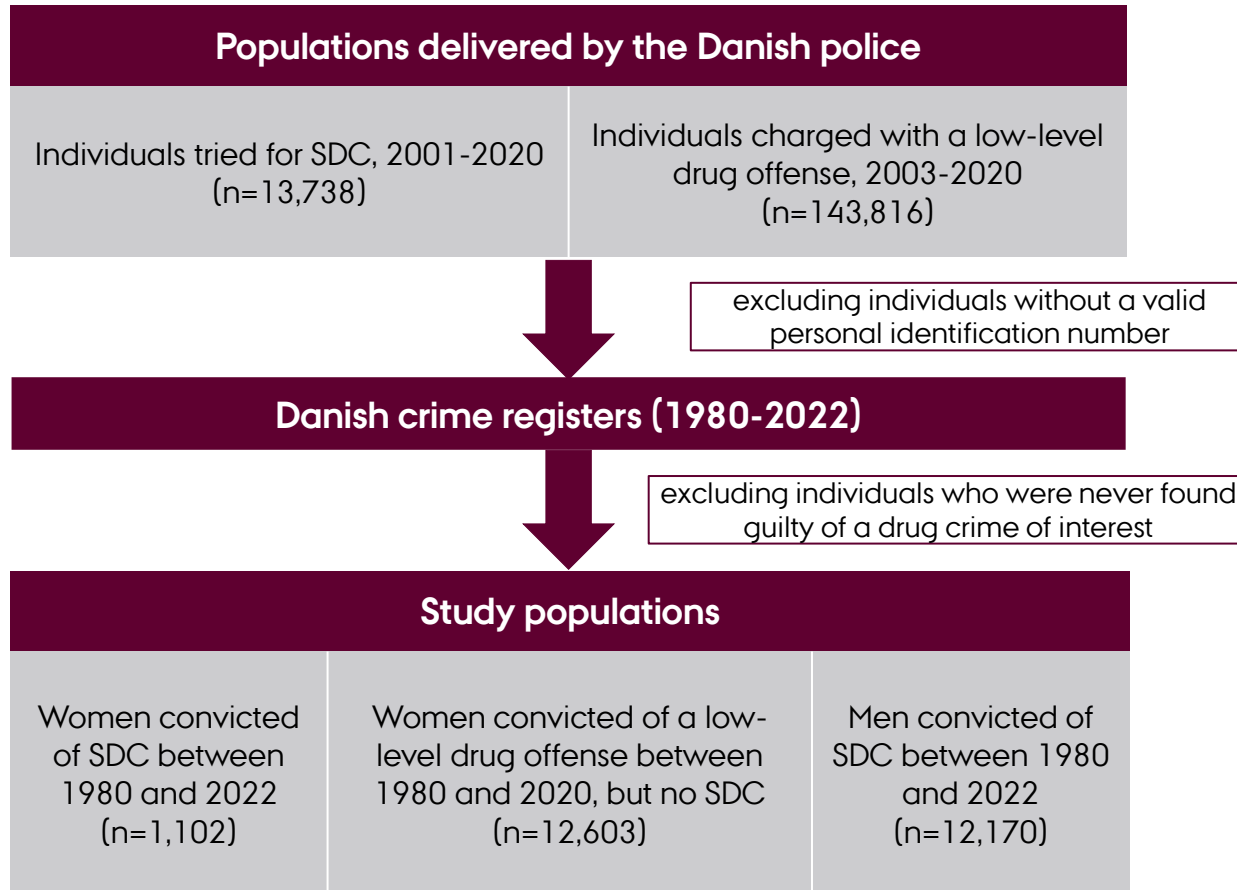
Populations delivered by the Danish police

Individuals tried for SDC, 2001-2020 (n=13,738)

Individuals charged with a low-level drug offense, 2003-2020 (n=143,816)

excluding individuals without a valid personal identification number

Danish crime registers (1980-2022)

excluding individuals who were never found guilty of a drug crime of interest

Study populations

Women convicted of SDC between 1980 and 2022 (n=1,102)

Women convicted of a low-level drug offense between 1980 and 2020, but no SDC (n=12,603)

Men convicted of SDC between 1980 and 2022 (n=12,170)